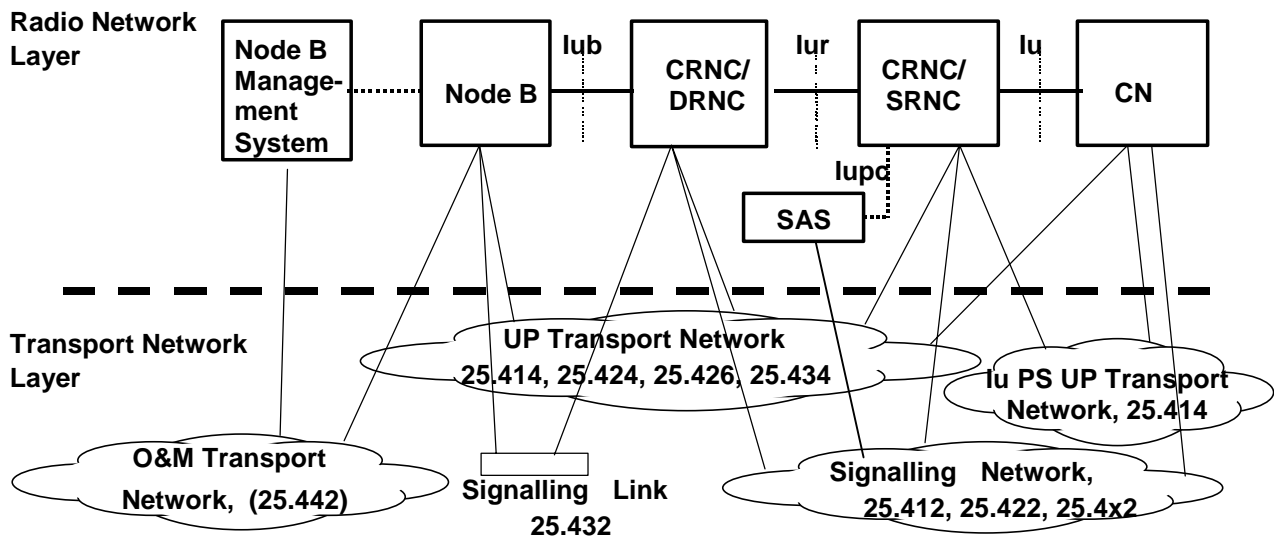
Radio Network Layer

Node B Management System

Node B

Iub

CRNC/ DRNC

Iur

CRNC/ SRNC

Iu

CN

Iupc

SAS

Transport Network Layer

UP Transport Network 25.414, 25.424, 25.426, 25.434

Iu PS UP Transport Network, 25.414

O&M Transport Network, (25.442)

Signalling Link 25.432

Signalling Network, 25.412, 25.422, 25.4x2